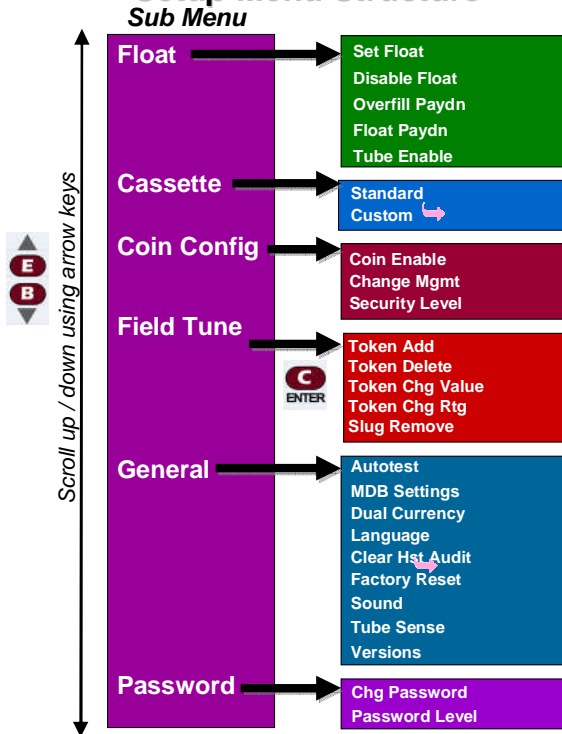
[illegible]

Sub Menu

Scroll up / down using arrow keys

E

B

Float

Set Float
Disable Float
Overfill Paydn
Float Paydn
Tube Enable

Cassette

Standard
Custom

Coin Config

Coin Enable
Change Mgmt
Security Level

Field Tune

C
ENTER

Token Add
Token Delete
Token Chg Value
Token Chg Rtg
Slug Remove

General

Autotest
MDB Settings
Dual Currency
Language
Clear Hst Audit
Factory Reset
Sound
Tube Sense
Versions

Password

Chg Password
Password Level